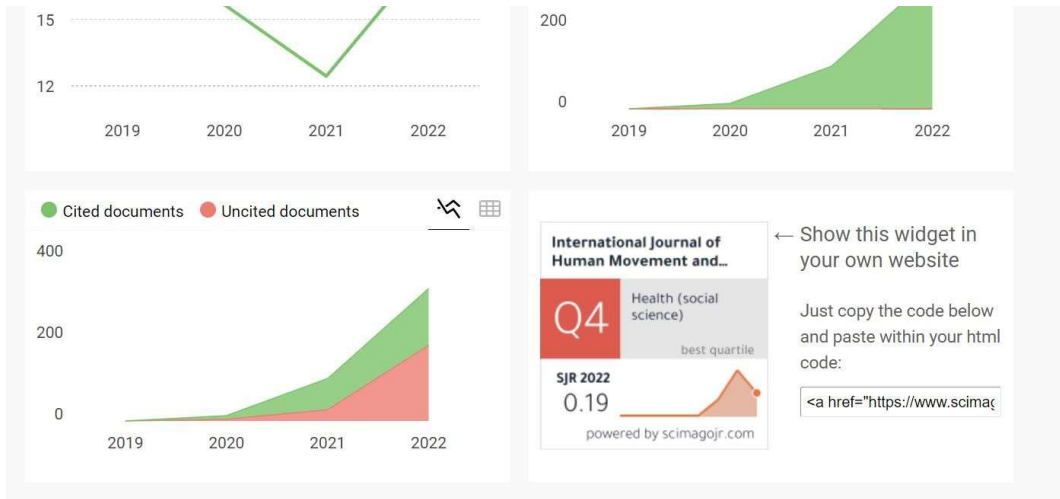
15

12

2019 2020 2021 2022

200

0

2019 2020 2021 2022

Cited documents Uncited documents

400

200

0

2019 2020 2021 2022

International Journal of Human Movement and...

Q4

Health (social science)

best quartile

SJR 2022

0.19

powered by scimagojr.com

← Show this widget in your own website

Just copy the code below and paste within your html code:

<a href="https://www.scimag